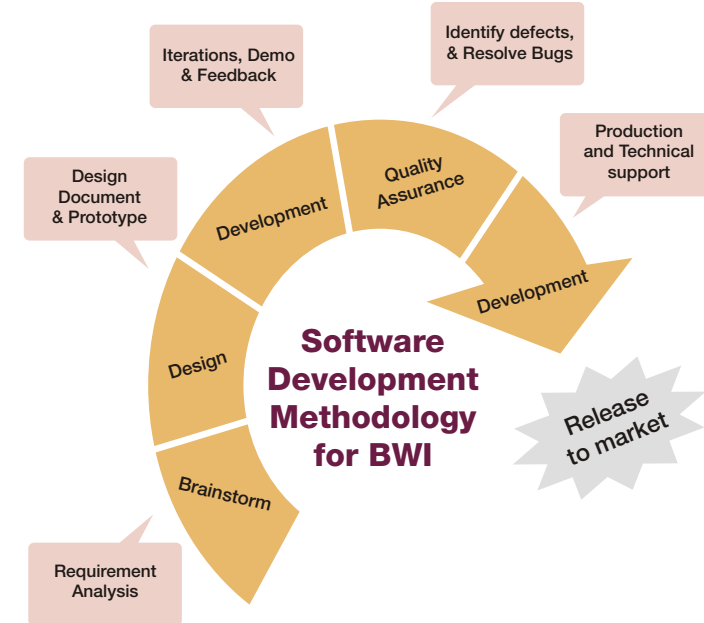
Iterations, Demo & Feedback

Identify defects, & Resolve Bugs

Production and Technical support

Design Document & Prototype

Development

Quality Assurance

Development

Design

Brainstorm

Software Development Methodology for BWI

Release to market

Requirement Analysis